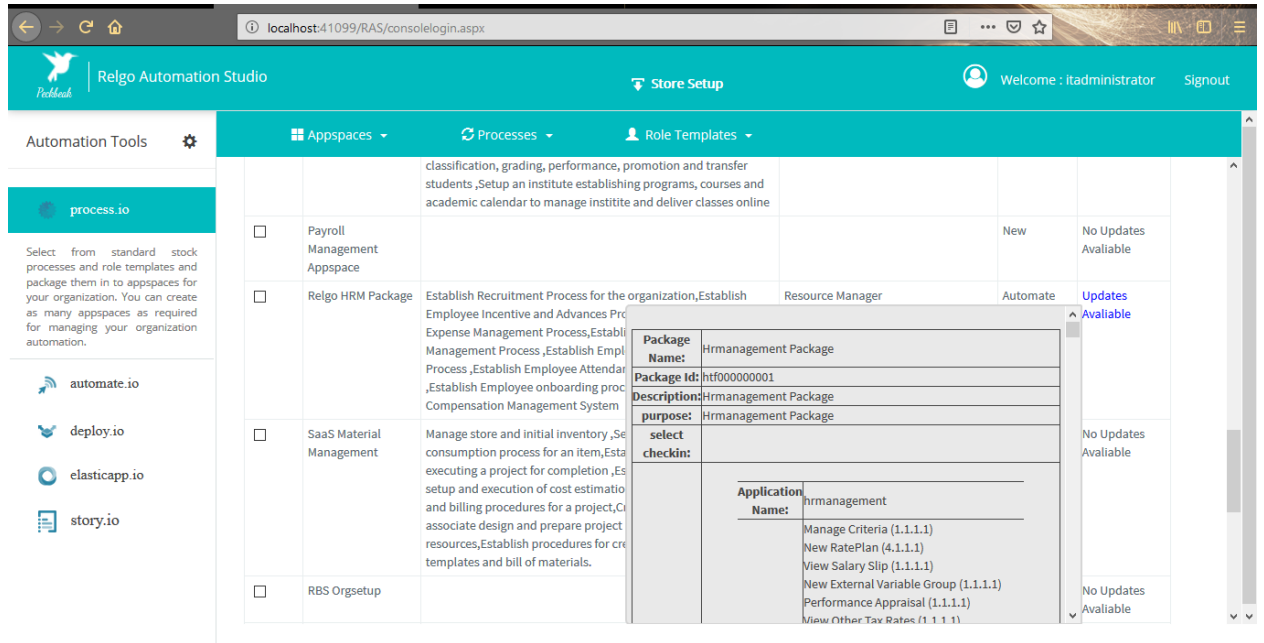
localhost:41099/RAS/consolelogin.aspx

Peckbeak

Relgo Automation Studio

Store Setup

Welcome : itadministrator

Signout

Automation Tools

Appspaces

Processes

Role Templates

process.io

Select from standard stock processes and role templates and package them in to appspaces for your organization. You can create as many appspaces as required for managing your organization automation.

automate.io

deploy.io

elasticapp.io

story.io

classification, grading, performance, promotion and transfer students ,Setup an institute establishing programs, courses and academic calendar to manage institite and deliver classes online

| | Payroll Management Appspace | | | New | No Updates Avaliable |
|---|---|---|---|---|---|
| | Relgo HRM Package | Establish Recruitment Process for the organization,Establish Employee Incentive and Advances Pro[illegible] Expense Management Process,Establi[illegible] Management Process ,Establish Empl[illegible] Process ,Establish Employee Attendar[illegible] ,Establish Employee onboarding proc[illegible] Compensation Management System | Resource Manager | Automate | Updates Avaliable |
| | SaaS Material Management | Manage store and initial inventory ,Se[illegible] consumption process for an item,Esta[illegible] executing a project for completion ,Es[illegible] setup and execution of cost estimatio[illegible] and billing procedures for a project,C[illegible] associate design and prepare project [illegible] resources,Establish procedures for cre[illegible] templates and bill of materials. | | | No Updates Avaliable |
| | RBS Orgsetup | | | | No Updates Avaliable |

| Package Name: | Hrmanagement Package |
|---|---|
| Package Id: | htf000000001 |
| Description: | Hrmanagement Package |
| purpose: | Hrmanagement Package |
| select checkin: | |

Application Name: hrmanagement

Manage Criteria (1.1.1.1)
New RatePlan (4.1.1.1)
View Salary Slip (1.1.1.1)
New External Variable Group (1.1.1.1)
Performance Appraisal (1.1.1.1)
View Other Tax Rates (1.1.1.1)